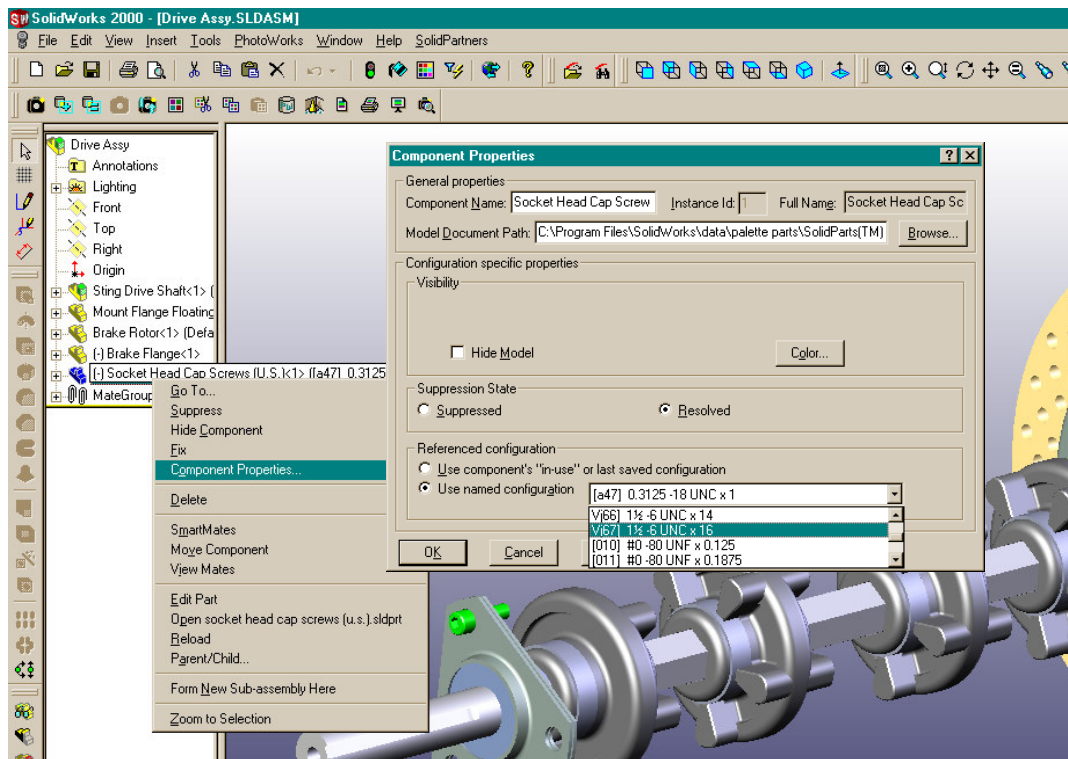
SolidWorks 2000 - [Drive Assy.SLDASM]

File Edit View Insert Tools PhotoWorks Window Help SolidPartners

Drive Assy
Annotations
Lighting
Front
Top
Right
Origin
Sting Drive Shaft<1> (
Mount Flange Floating
Brake Rotor<1> (Defa
(-) Brake Flange<1>
(-) Socket Head Cap Screws (U.S.)<1> ([a47] 0.3125
MateGroup

Go To...
Suppress
Hide Component
Fix
Component Properties...
Delete
SmartMates
Move Component
View Mates
Edit Part
Open socket head cap screws (u.s.).sldprt
Reload
Parent/Child...
Form New Sub-assembly Here
Zoom to Selection

Component Properties

General properties
Component Name: Socket Head Cap Screw
Instance Id: 1
Full Name: Socket Head Cap Sc
Model Document Path: C:\Program Files\SolidWorks\data\palette parts\SolidParts(TM)
Browse...

Configuration specific properties
Visibility
Hide Model
Color...

Suppression State
Suppressed
Resolved

Referenced configuration
Use component's "in-use" or last saved configuration
Use named configuration
[a47] 0.3125 -18 UNC x 1
Vj66] 1½ -6 UNC x 14
Vj67] 1½ -6 UNC x 16
[010] #0 -80 UNF x 0.125
[011] #0 -80 UNF x 0.1875

OK
Cancel